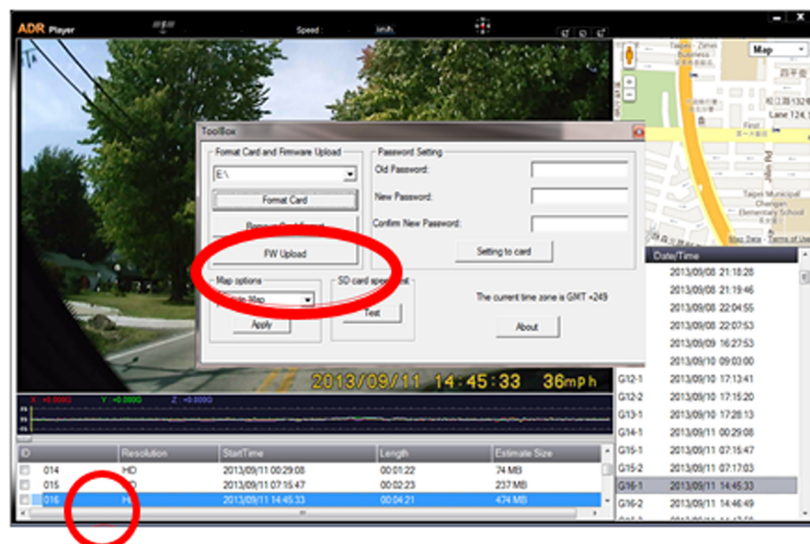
ADR Player

Speed : km/h

ToolBox

Format Card and Firmware Upload

E:\

Format Card

Remove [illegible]

FW Upload

Password Setting

Old Password:

New Password:

Confirm New Password:

Setting to card

Map options

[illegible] Map

Apply

SD card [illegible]

Test

The current time zone is GMT +249

About

2013/09/11 14:45:33 36mph

X: +0.000G Y: +0.000G Z: +0.000G

| ID | Resolution | StartTime | Length | Estimate Size |
|---|---|---|---|---|
| 014 | HD | 2013/09/11 00:29:08 | 00:01:22 | 74 MB |
| 015 | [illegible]D | 2013/09/11 07:15:47 | 00:02:23 | 237 MB |
| 016 | H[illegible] | 2013/09/11 14:45:33 | 00:04:21 | 474 MB |

Map

Taipei Municipal Changan Elementary School

Map Data Terms of Use

| | Date/Time |
|---|---|
| | 2013/09/08 21:18:28 |
| | 2013/09/08 21:19:46 |
| | 2013/09/08 22:04:55 |
| | 2013/09/08 22:07:53 |
| | 2013/09/09 16:27:53 |
| | 2013/09/10 09:03:00 |
| G12-1 | 2013/09/10 17:13:41 |
| G12-2 | 2013/09/10 17:15:20 |
| G13-1 | 2013/09/10 17:28:13 |
| G14-1 | 2013/09/11 00:29:08 |
| G15-1 | 2013/09/11 07:15:47 |
| G15-2 | 2013/09/11 07:17:03 |
| G16-1 | 2013/09/11 14:45:33 |
| G16-2 | 2013/09/11 14:46:49 |